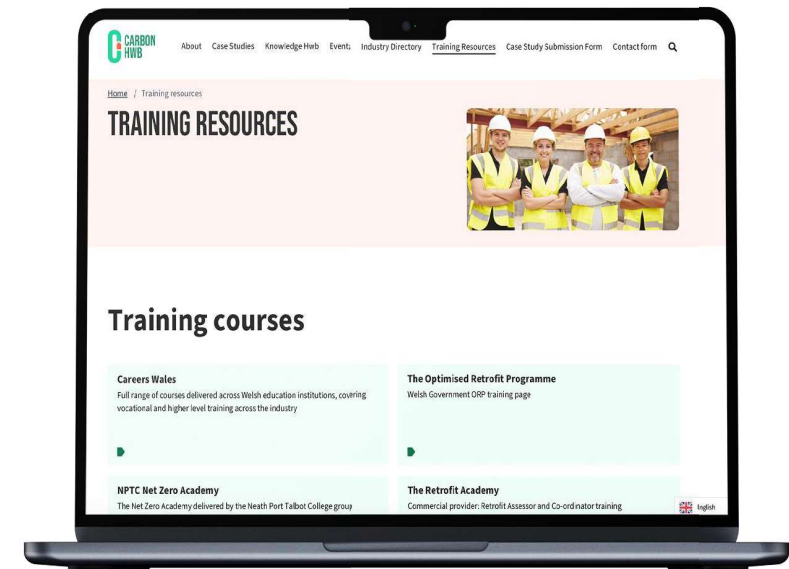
CARBON HWB

About Case Studies Knowledge Hwb Events Industry Directory Training Resources Case Study Submission Form Contact form

Home / Training resources

TRAINING RESOURCES

Training courses

Careers Wales
Full range of courses delivered across Welsh education institutions, covering vocational and higher level training across the industry

The Optimised Retrofit Programme
Welsh Government ORP training page

NPTC Net Zero Academy
The Net Zero Academy delivered by the Neath Port Talbot College group

The Retrofit Academy
Commercial provider: Retrofit Assessor and Co-ordinator training

English